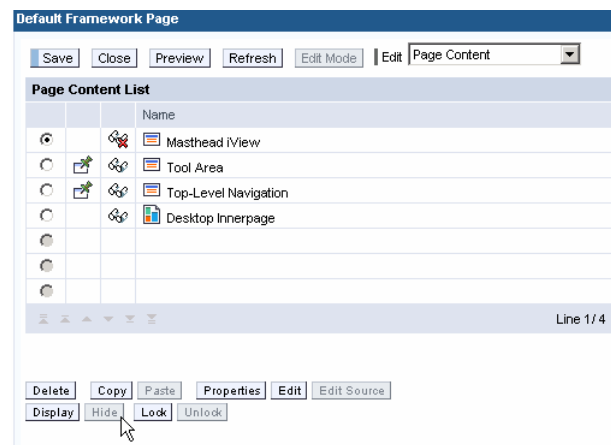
Default Framework Page

Save | Close | Preview | Refresh | Edit Mode | Edit Page Content

Page Content List

|  |  |  | Name |
|---|---|---|---|
|  |  |  | Masthead iView |
|  |  |  | Tool Area |
|  |  |  | Top-Level Navigation |
|  |  |  | Desktop Innerpage |
|  |  |  |  |
|  |  |  |  |
|  |  |  |  |

Line 1/4

Delete | Copy | Paste | Properties | Edit | Edit Source
Display | Hide | Lock | Unlock